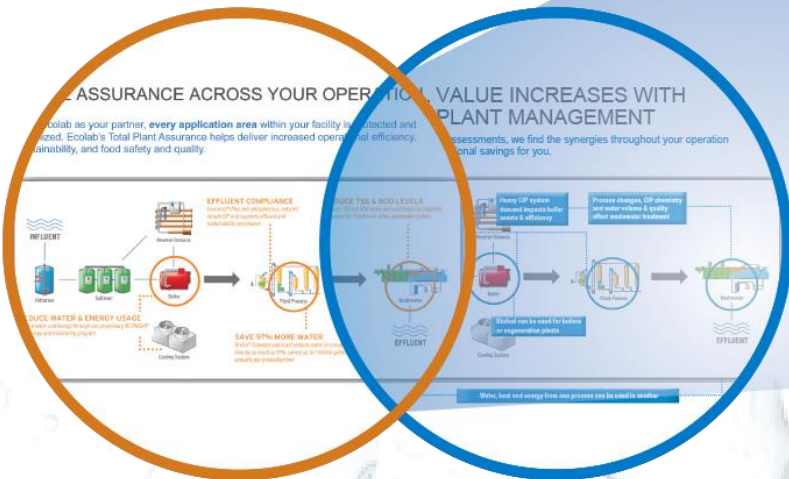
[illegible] ASSURANCE ACROSS YOUR OPERATION | VALUE INCREASES WITH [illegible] PLANT MANAGEMENT

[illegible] Ecolab as your partner, every application area within your facility is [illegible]tected and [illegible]ized. Ecolab's Total Plant Assurance helps deliver increased operational efficiency, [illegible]ainability, and food safety and quality.

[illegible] assessments, we find the synergies throughout your operation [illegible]onal savings for you.

INFLUENT

Filtration

Softener

Boiler

Plant Process

Wastewater

EFFLUENT

Cooling System

EFFLUENT COMPLIANCE

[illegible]DUCE WATER & ENERGY USAGE

SAVE 97% MORE WATER

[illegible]DUCE TSS & BOD LEVELS

Heavy CIP system demand impacts boiler needs & efficiency

Process changes, CIP chemistry and water volume & quality affect wastewater treatment

Biofuel can be used for boilers or cogeneration plants

Boiler

Plant Process

Wastewater

EFFLUENT

Cooling System

Water, heat and energy from one process can be used in another